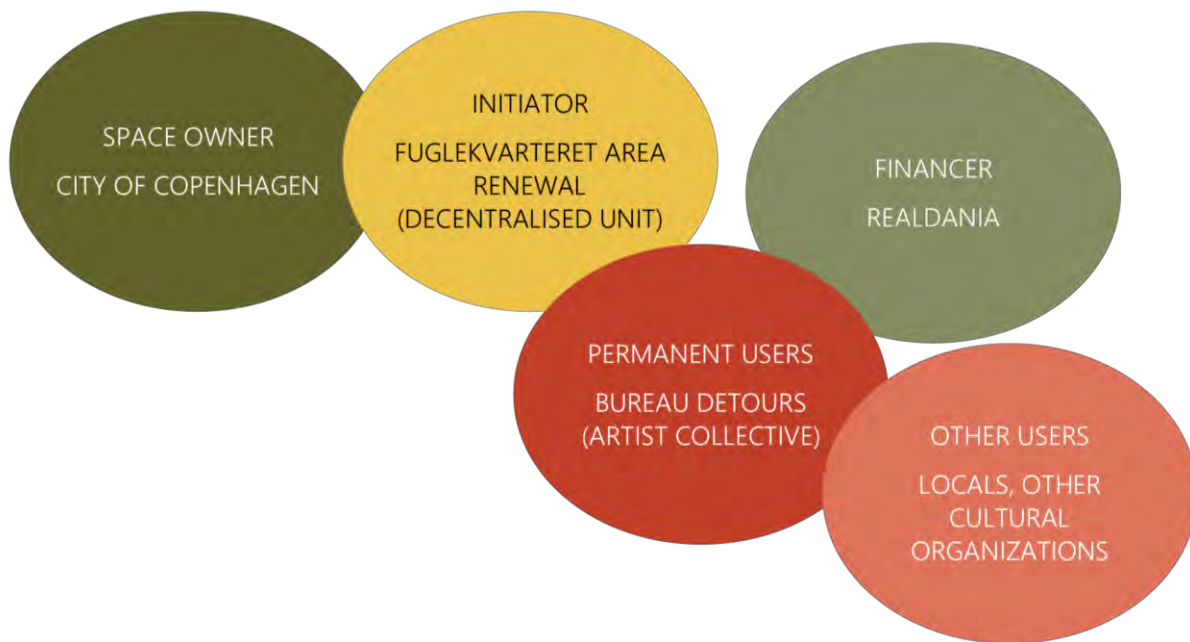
SPACE OWNER
CITY OF COPENHAGEN

INITIATOR
FUGLEKVARTERET AREA RENEWAL (DECENTRALISED UNIT)

FINANCER
REALDANIA

PERMANENT USERS
BUREAU DETOURS (ARTIST COLLECTIVE)

OTHER USERS
LOCALS, OTHER CULTURAL ORGANIZATIONS